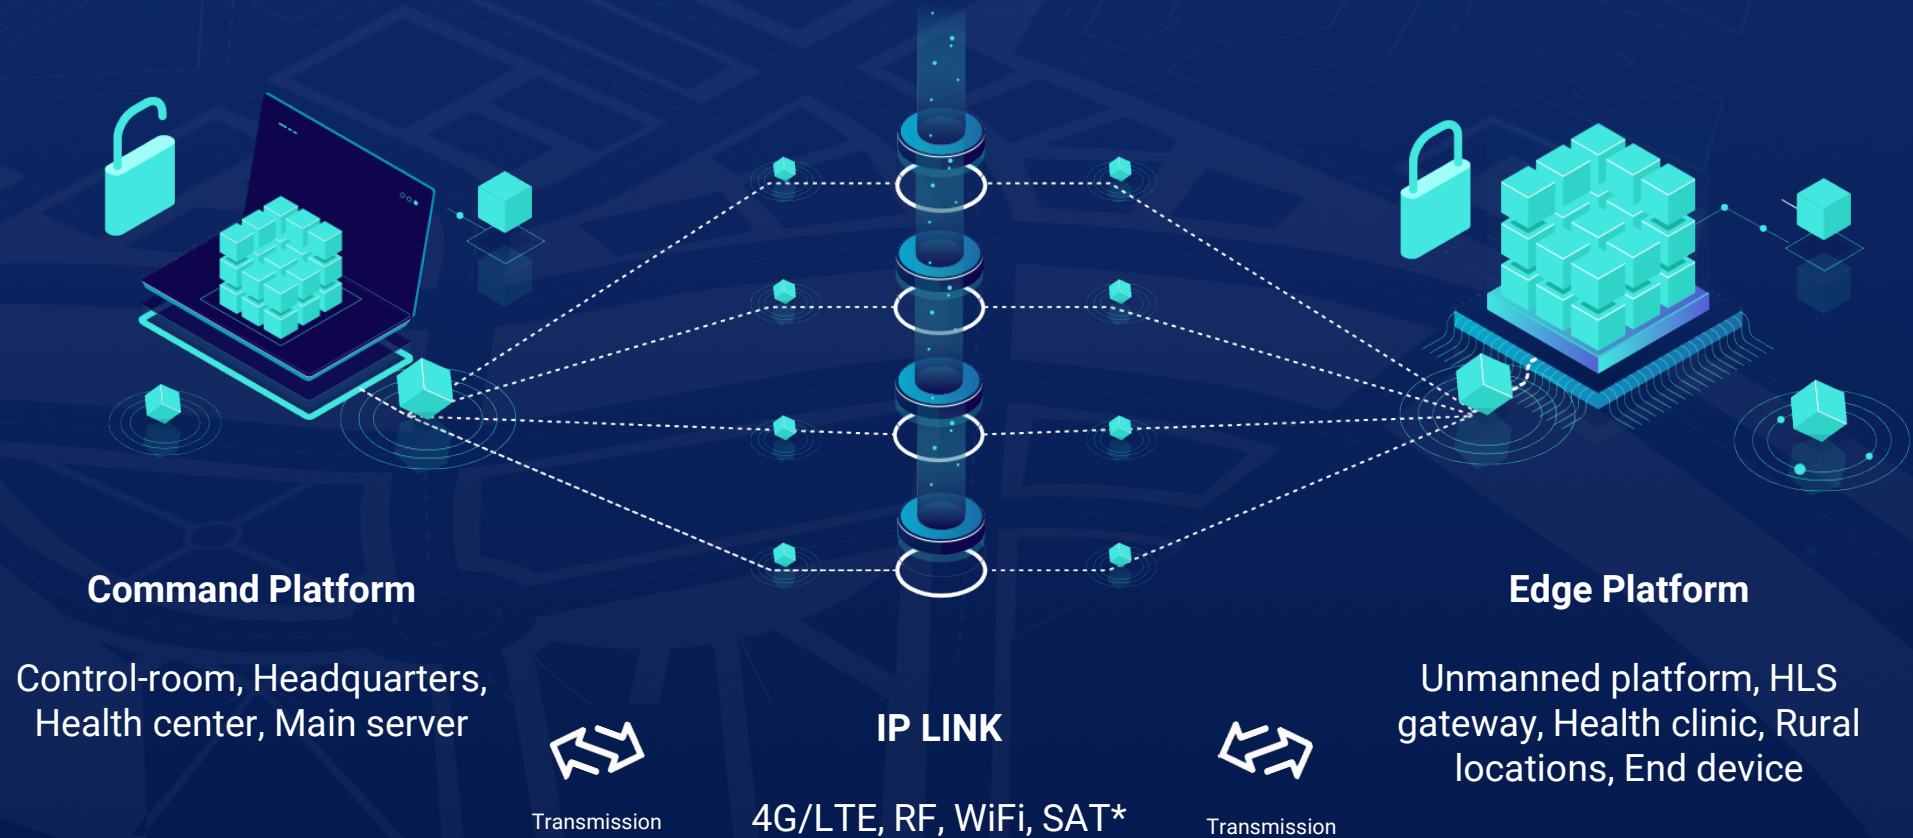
Command Platform

Control-room, Headquarters, Health center, Main server

Transmission

IP LINK

4G/LTE, RF, WiFi, SAT*

Transmission

Edge Platform

Unmanned platform, HLS gateway, Health clinic, Rural locations, End device